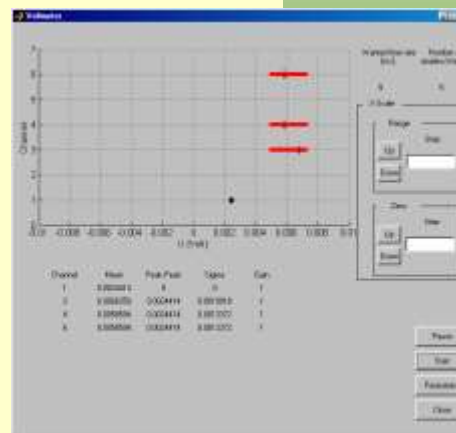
Voltmeter

7
6
5
4
3
2
1
0

Channel

-0.01 -0.008 -0.006 -0.004 -0.002 0 0.002 0.004 0.006 0.008 0.01
U (Volt)

| Channel | Mean | Peak-Peak | Sigma | Gain |
|---|---|---|---|---|
| 1 | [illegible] | 0 | 0 | 1 |
| 3 | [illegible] | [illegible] | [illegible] | 1 |
| 4 | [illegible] | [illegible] | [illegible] | 1 |
| 6 | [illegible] | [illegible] | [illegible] | 1 |

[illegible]

X-Scale

Range

Up

Down

Step

Dev

Up

Down

Step

Pause

Stat

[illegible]

Close